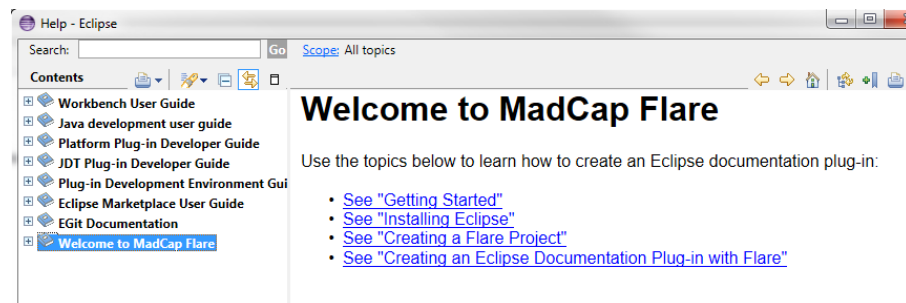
Help - Eclipse

Search: Go Scope: All topics

Contents

Workbench User Guide
Java development user guide
Platform Plug-in Developer Guide
JDT Plug-in Developer Guide
Plug-in Development Environment Gui
Eclipse Marketplace User Guide
EGit Documentation
Welcome to MadCap Flare

# Welcome to MadCap Flare

Use the topics below to learn how to create an Eclipse documentation plug-in:

- See "Getting Started"
- See "Installing Eclipse"
- See "Creating a Flare Project"
- See "Creating an Eclipse Documentation Plug-in with Flare"